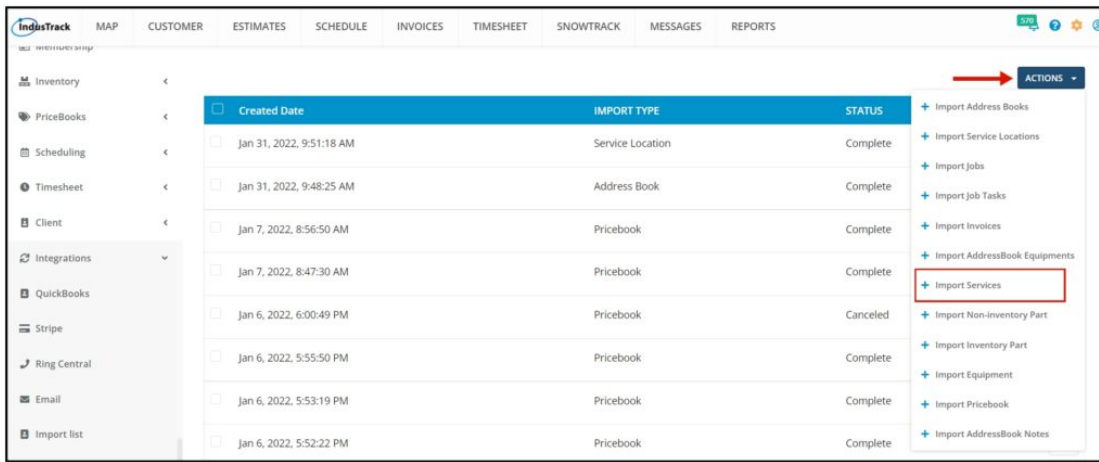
IndusTrack MAP CUSTOMER ESTIMATES SCHEDULE INVOICES TIMESHEET SNOWTRACK MESSAGES REPORTS

570

Membership
Inventory
PriceBooks
Scheduling
Timesheet
Client
Integrations
QuickBooks
Stripe
Ring Central
Email
Import list

ACTIONS

| Created Date | IMPORT TYPE | STATUS |
|---|---|---|
| Jan 31, 2022, 9:51:18 AM | Service Location | Complete |
| Jan 31, 2022, 9:48:25 AM | Address Book | Complete |
| Jan 7, 2022, 8:56:50 AM | Pricebook | Complete |
| Jan 7, 2022, 8:47:30 AM | Pricebook | Complete |
| Jan 6, 2022, 6:00:49 PM | Pricebook | Canceled |
| Jan 6, 2022, 5:55:50 PM | Pricebook | Complete |
| Jan 6, 2022, 5:53:19 PM | Pricebook | Complete |
| Jan 6, 2022, 5:52:22 PM | Pricebook | Complete |

+ Import Address Books
+ Import Service Locations
+ Import Jobs
+ Import Job Tasks
+ Import Invoices
+ Import AddressBook Equipments
+ Import Services
+ Import Non-inventory Part
+ Import Inventory Part
+ Import Equipment
+ Import Pricebook
+ Import AddressBook Notes